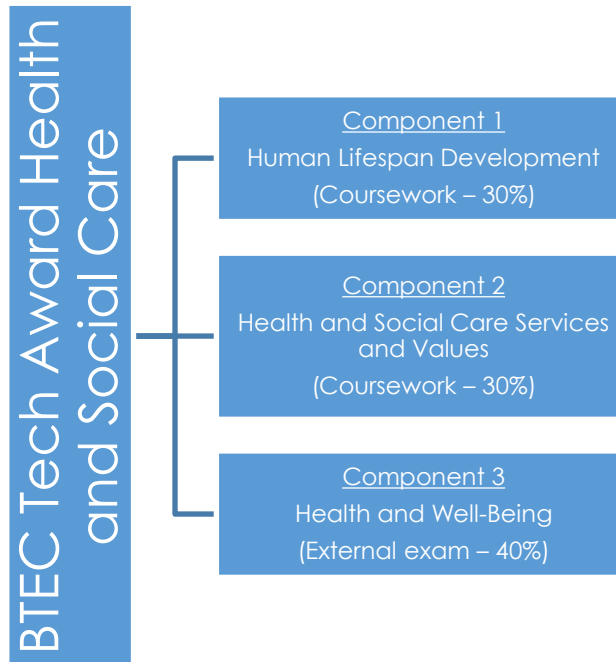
BTEC Tech Award Health and Social Care

Component 1
Human Lifespan Development
(Coursework – 30%)

Component 2
Health and Social Care Services and Values
(Coursework – 30%)

Component 3
Health and Well-Being
(External exam – 40%)